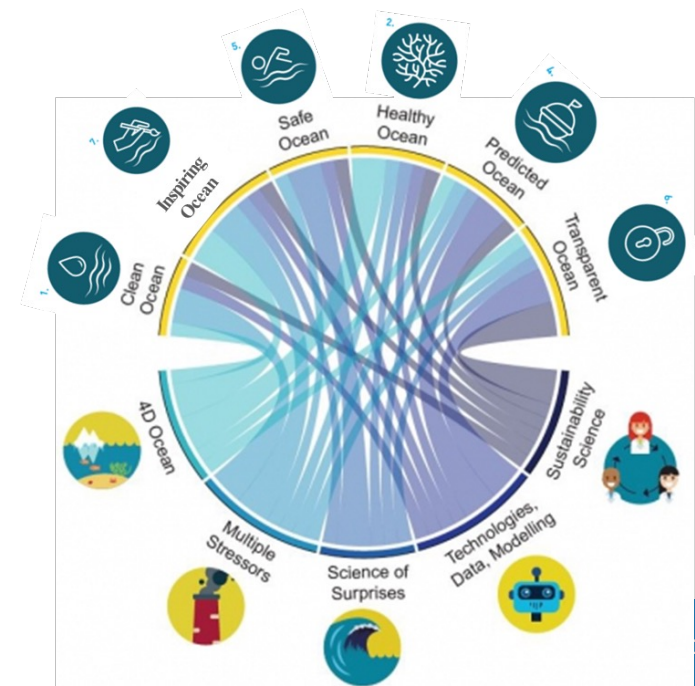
5.

2.

4.

7.

6.

1.

Safe Ocean

Healthy Ocean

Predicted Ocean

Inspiring Ocean

Transparent Ocean

Clean Ocean

4D Ocean

Sustainability Science

Multiple Stressors

Science of Surprises

Technologies, Data, Modelling